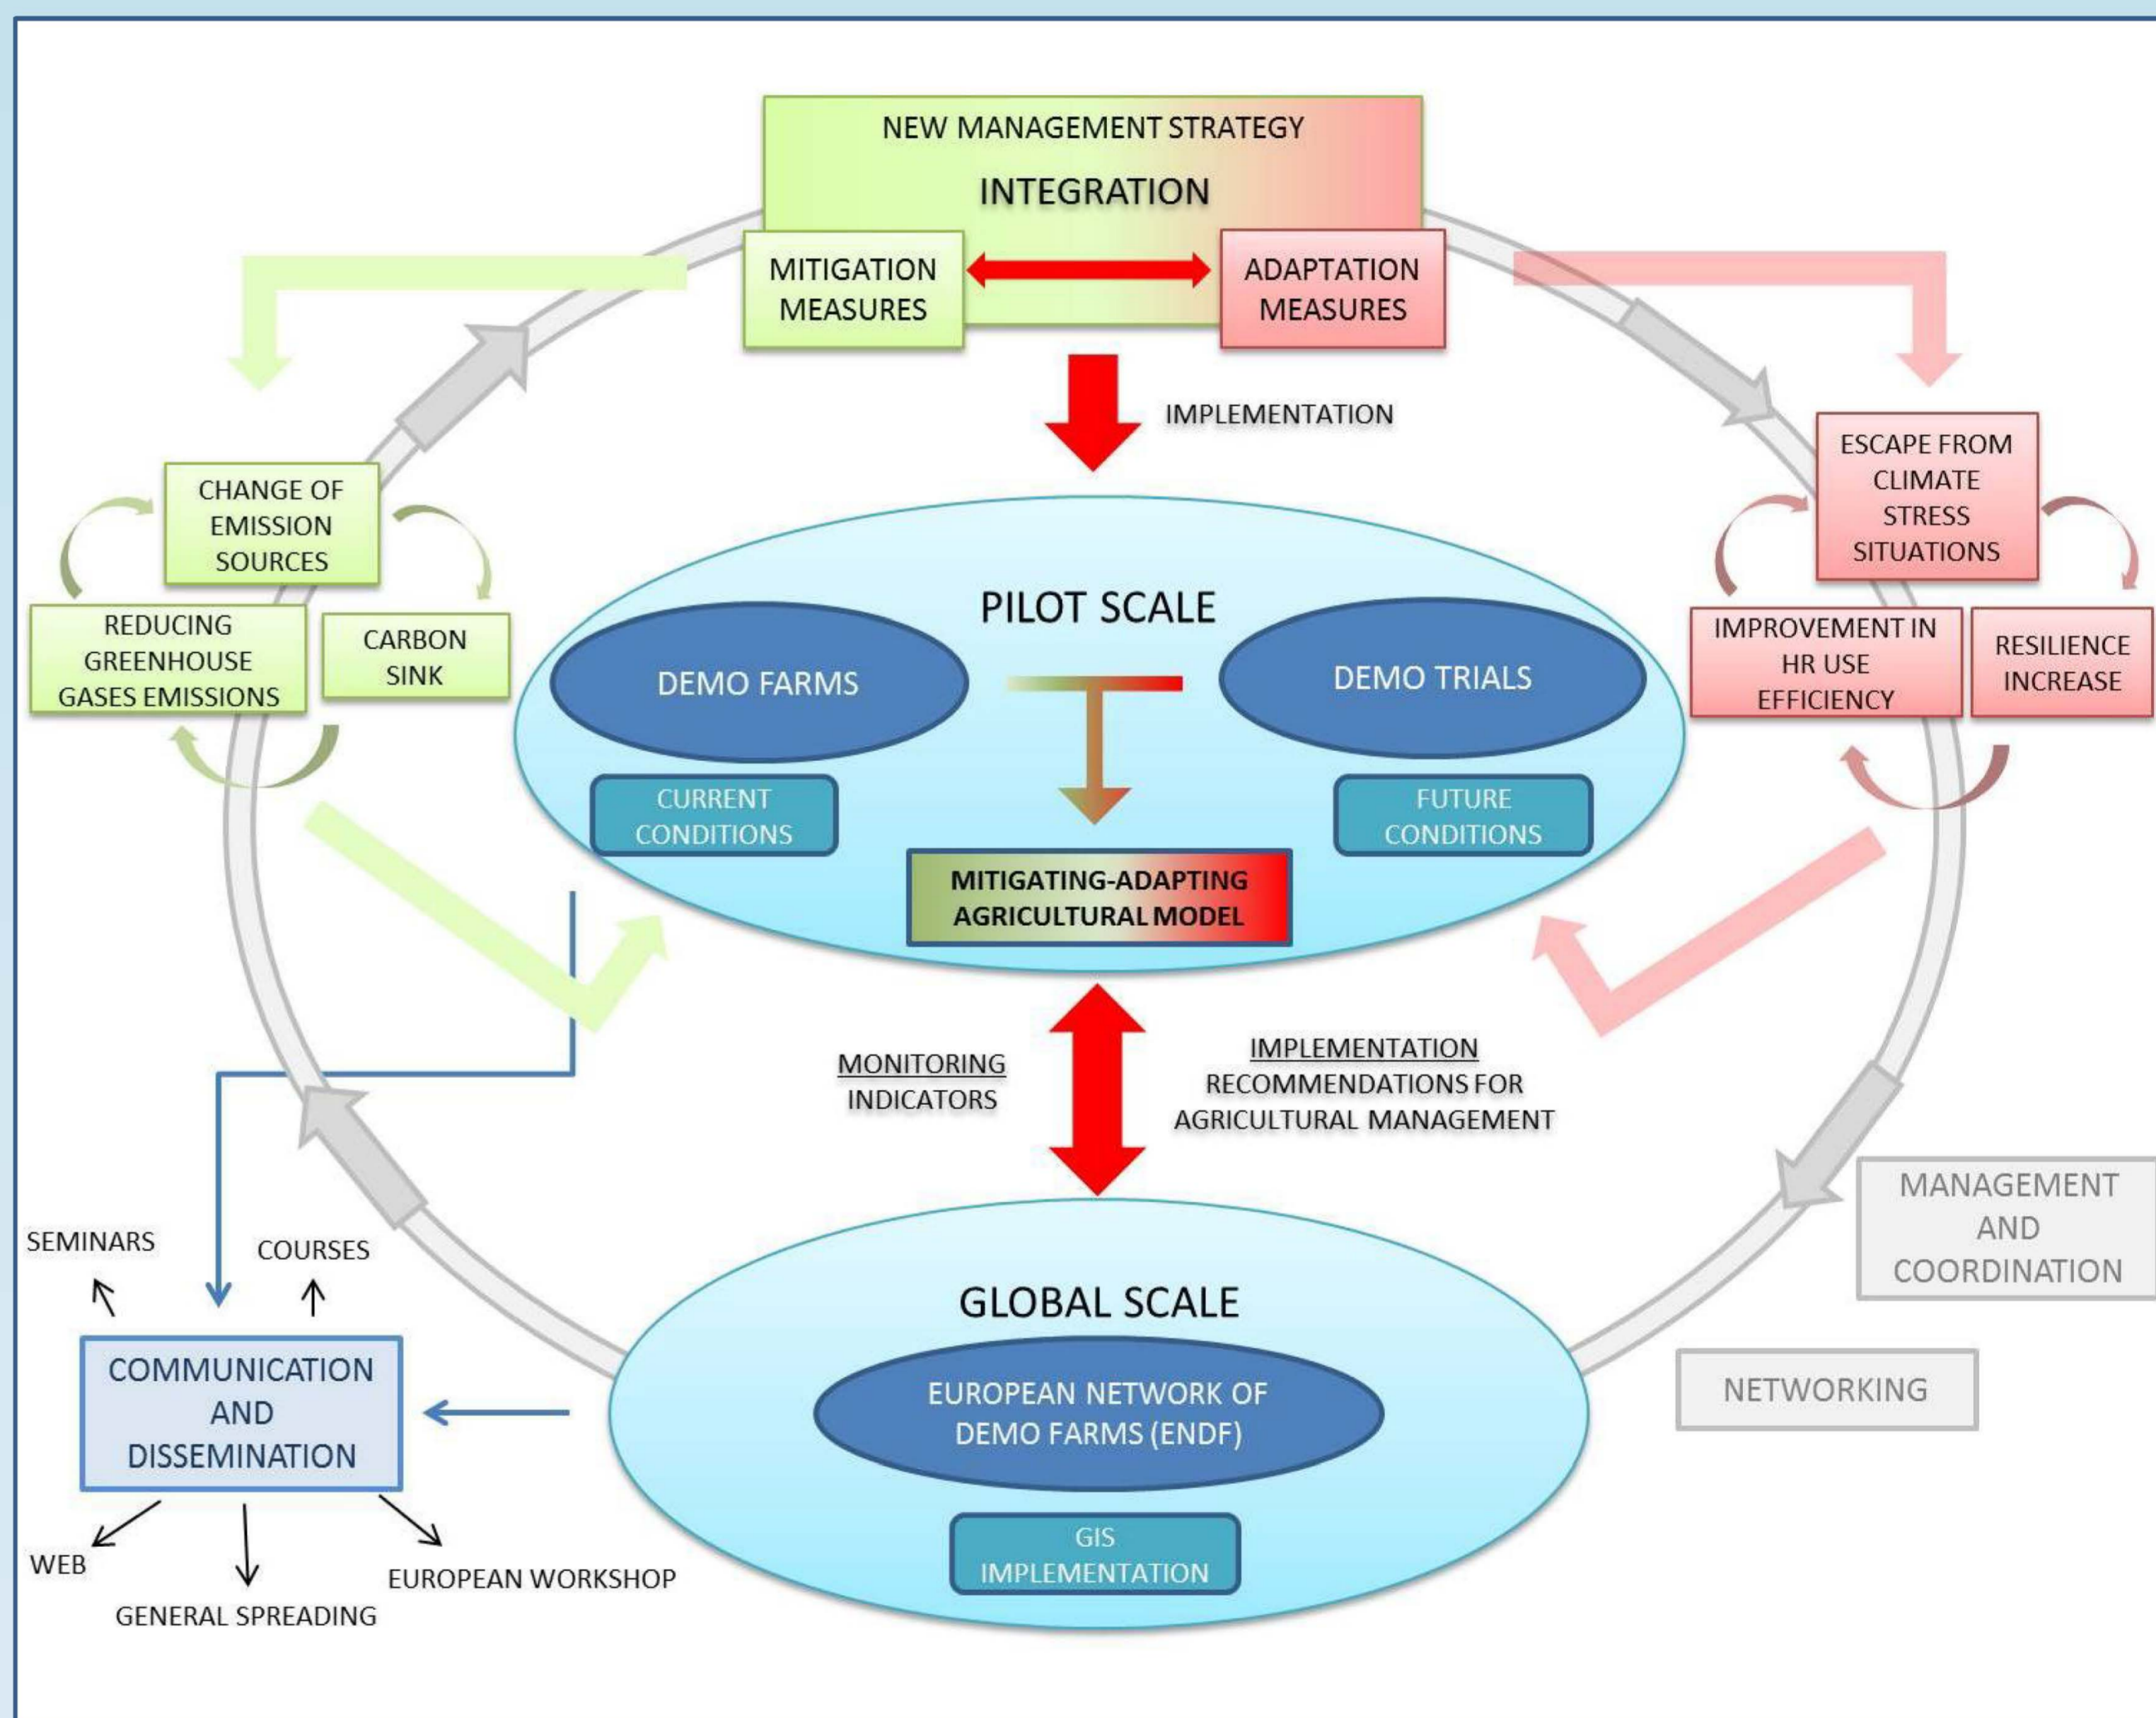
NEW MANAGEMENT STRATEGY

INTEGRATION

MITIGATION MEASURES

ADAPTATION MEASURES

IMPLEMENTATION

CHANGE OF EMISSION SOURCES

REDUCING GREENHOUSE GASES EMISSIONS

CARBON SINK

ESCAPE FROM CLIMATE STRESS SITUATIONS

IMPROVEMENT IN HR USE EFFICIENCY

RESILIENCE INCREASE

PILOT SCALE

DEMO FARMS

DEMO TRIALS

CURRENT CONDITIONS

FUTURE CONDITIONS

MITIGATING-ADAPTING AGRICULTURAL MODEL

MONITORING INDICATORS

IMPLEMENTATION RECOMMENDATIONS FOR AGRICULTURAL MANAGEMENT

MANAGEMENT AND COORDINATION

NETWORKING

SEMINARS

COURSES

COMMUNICATION AND DISSEMINATION

WEB

GENERAL SPREADING

EUROPEAN WORKSHOP

GLOBAL SCALE

EUROPEAN NETWORK OF DEMO FARMS (ENDF)

GIS IMPLEMENTATION